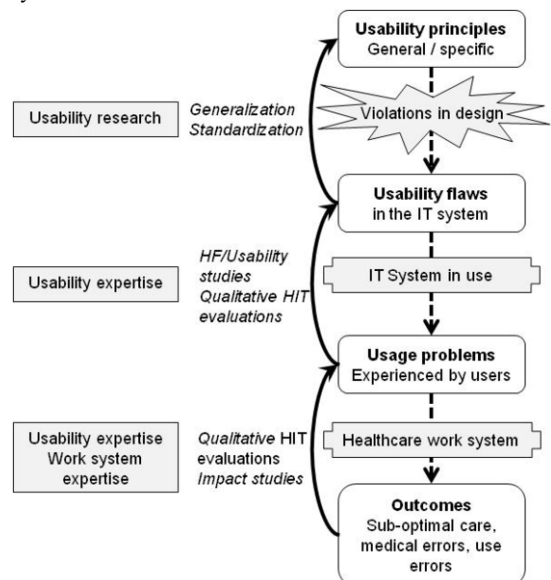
Usability principles
General / specific

Usability research

Generalization
Standardization

Violations in design

Usability flaws
in the IT system

Usability expertise

HF/Usability studies
Qualitative HIT evaluations

IT System in use

Usage problems
Experienced by users

Usability expertise
Work system expertise

Qualitative HIT evaluations
Impact studies

Healthcare work system

Outcomes
Sub-optimal care, medical errors, use errors